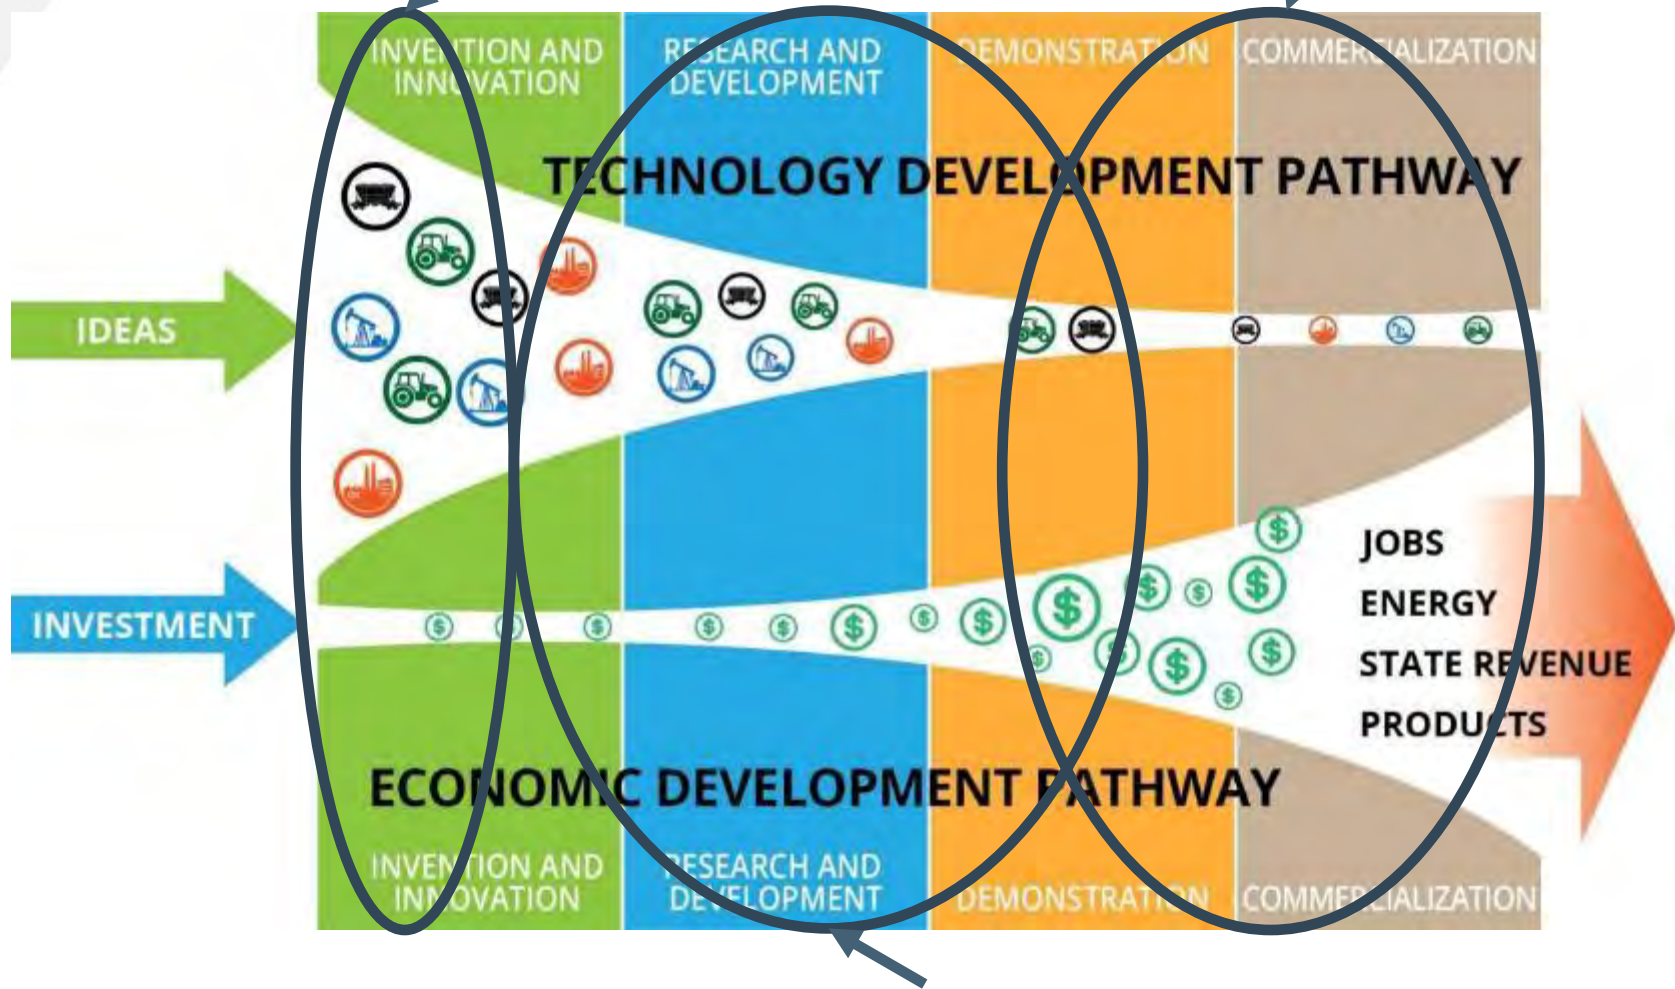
INVENTION AND INNOVATION

RESEARCH AND DEVELOPMENT

DEMONSTRATION

COMMERCIALIZATION

TECHNOLOGY DEVELOPMENT PATHWAY

IDEAS

INVESTMENT

JOBS

ENERGY

STATE REVENUE

PRODUCTS

ECONOMIC DEVELOPMENT PATHWAY

INVENTION AND INNOVATION

RESEARCH AND DEVELOPMENT

DEMONSTRATION

COMMERCIALIZATION